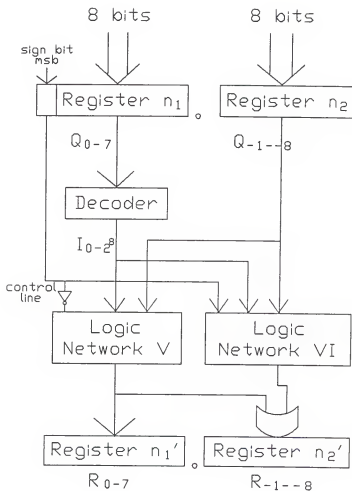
8 bits

8 bits

sign bit msb

Register $n_1$

Register $n_2$

$Q_{0-7}$

$Q_{-1--8}$

Decoder

$I_{0-2^8}$

control line

Logic Network V

Logic Network VI

Register $n_1'$

Register $n_2'$

$R_{0-7}$

$R_{-1--8}$